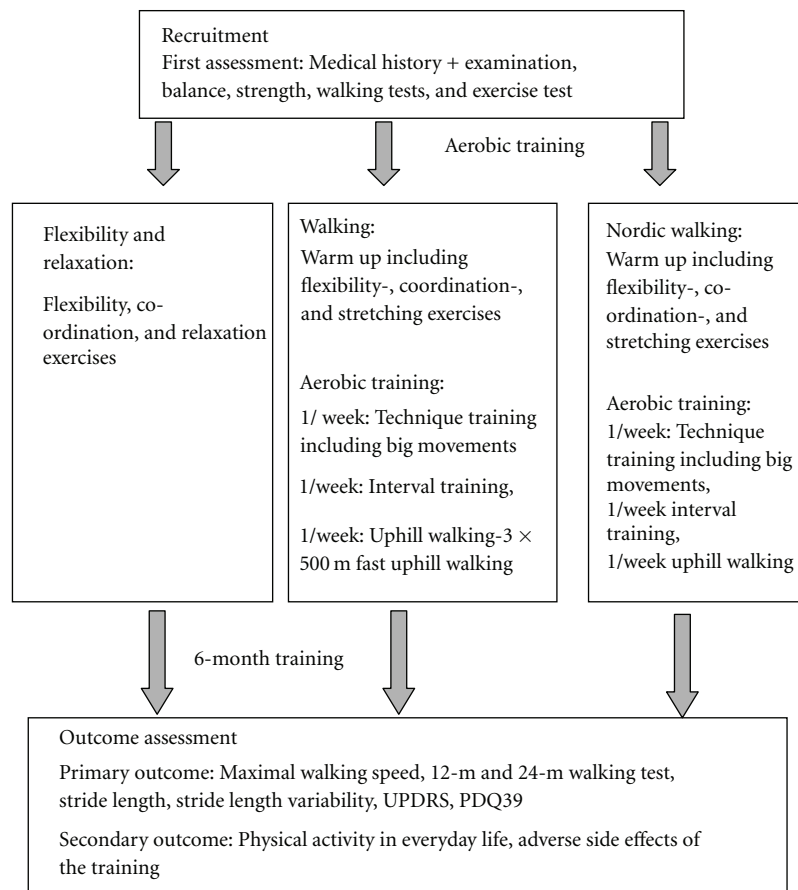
Recruitment
First assessment: Medical history + examination, balance, strength, walking tests, and exercise test

Aerobic training

Flexibility and relaxation:

Flexibility, coordination, and relaxation exercises

Walking:
Warm up including flexibility-, coordination-, and stretching exercises

Aerobic training:
1/ week: Technique training including big movements

1/week: Interval training,

1/week: Uphill walking-3 $\times$ 500 m fast uphill walking

Nordic walking:
Warm up including flexibility-, coordination-, and stretching exercises

Aerobic training:
1/week: Technique training including big movements,
1/week interval training,
1/week uphill walking

6-month training

Outcome assessment
Primary outcome: Maximal walking speed, 12-m and 24-m walking test, stride length, stride length variability, UPDRS, PDQ39

Secondary outcome: Physical activity in everyday life, adverse side effects of the training